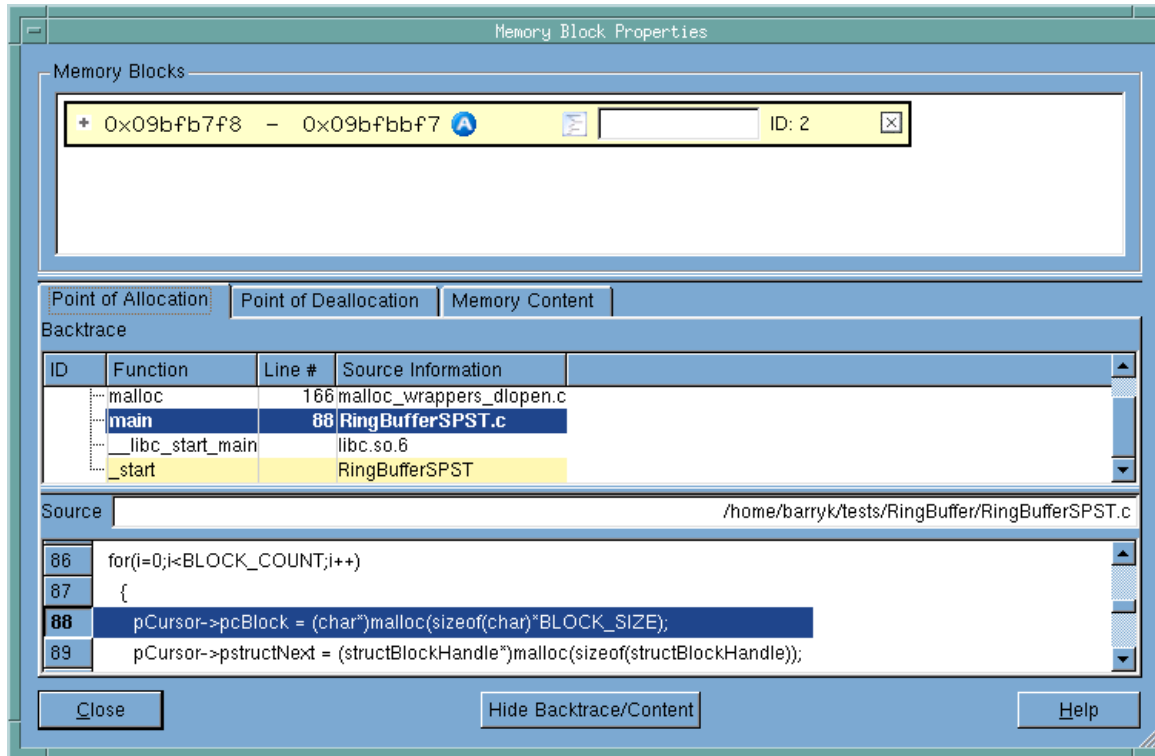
Memory Block Properties

Memory Blocks

+ 0x09bfb7f8 – 0x09bfbbf7 A ID: 2

Point of Allocation | Point of Deallocation | Memory Content

Backtrace

| ID | Function | Line # | Source Information |
|---|---|---|---|
| | malloc | 166 | malloc_wrappers_dlopen.c |
| | main | 88 | RingBufferSPST.c |
| | __libc_start_main | | libc.so.6 |
| | _start | | RingBufferSPST |

Source /home/barryk/tests/RingBuffer/RingBufferSPST.c

86 for(i=0;i<BLOCK_COUNT;i++)
87 {
88 pCursor->pcBlock = (char*)malloc(sizeof(char)*BLOCK_SIZE);
89 pCursor->pstructNext = (structBlockHandle*)malloc(sizeof(structBlockHandle));

Close Hide Backtrace/Content Help